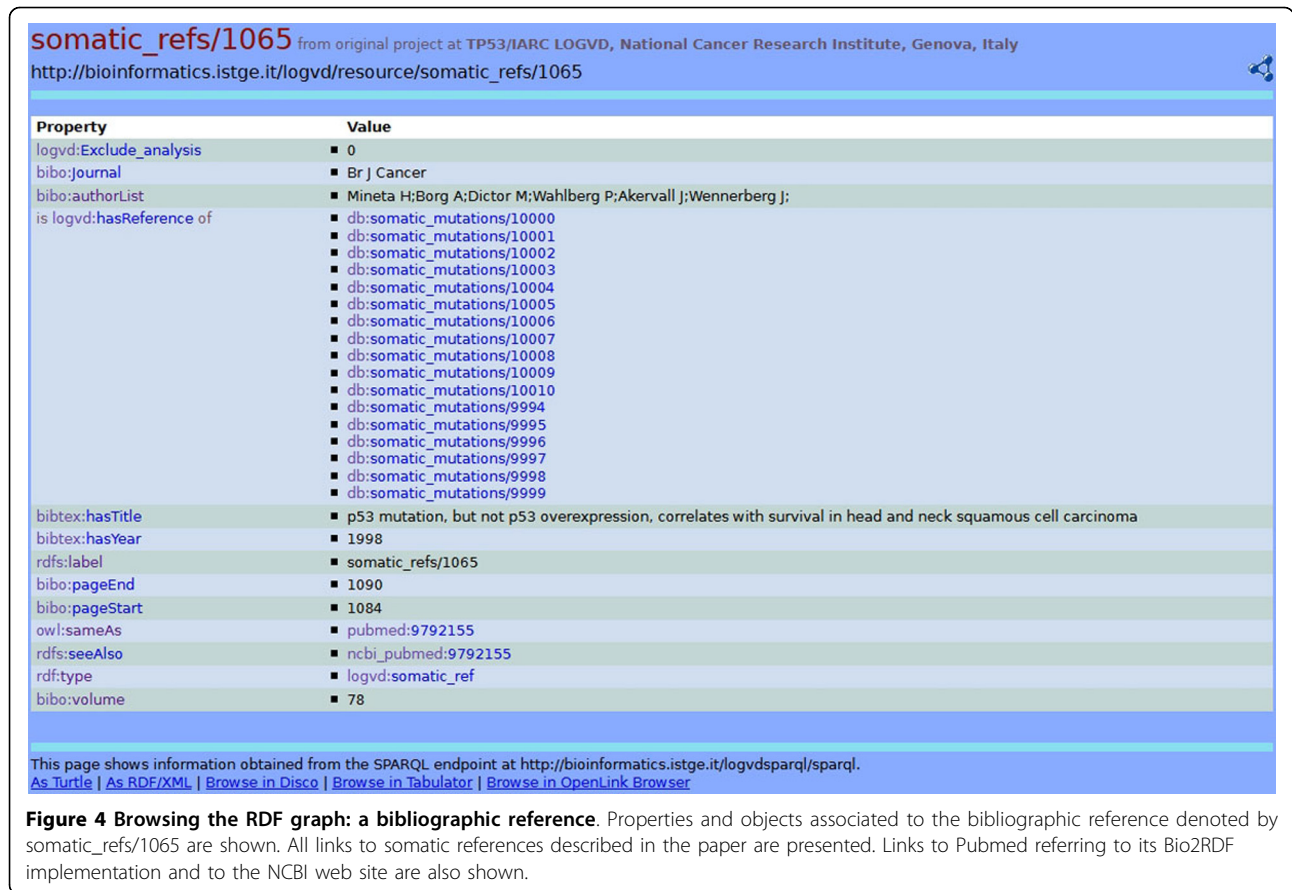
somatic_refs/1065 from original project at TP53/IARC LOGVD, National Cancer Research Institute, Genova, Italy
http://bioinformatics.istge.it/logvd/resource/somatic_refs/1065

| Property | Value |
|---|---|
| logvd:Exclude_analysis | ▪ 0 |
| bibo:Journal | ▪ Br J Cancer |
| bibo:authorList | ▪ Mineta H;Borg A;Dictor M;Wahlberg P;Akervall J;Wennerberg J; |
| is logvd:hasReference of | ▪ db:somatic_mutations/10000<br>▪ db:somatic_mutations/10001<br>▪ db:somatic_mutations/10002<br>▪ db:somatic_mutations/10003<br>▪ db:somatic_mutations/10004<br>▪ db:somatic_mutations/10005<br>▪ db:somatic_mutations/10006<br>▪ db:somatic_mutations/10007<br>▪ db:somatic_mutations/10008<br>▪ db:somatic_mutations/10009<br>▪ db:somatic_mutations/10010<br>▪ db:somatic_mutations/9994<br>▪ db:somatic_mutations/9995<br>▪ db:somatic_mutations/9996<br>▪ db:somatic_mutations/9997<br>▪ db:somatic_mutations/9998<br>▪ db:somatic_mutations/9999 |
| bibtex:hasTitle | ▪ p53 mutation, but not p53 overexpression, correlates with survival in head and neck squamous cell carcinoma |
| bibtex:hasYear | ▪ 1998 |
| rdfs:label | ▪ somatic_refs/1065 |
| bibo:pageEnd | ▪ 1090 |
| bibo:pageStart | ▪ 1084 |
| owl:sameAs | ▪ pubmed:9792155 |
| rdfs:seeAlso | ▪ ncbi_pubmed:9792155 |
| rdf:type | ▪ logvd:somatic_ref |
| bibo:volume | ▪ 78 |

This page shows information obtained from the SPARQL endpoint at http://bioinformatics.istge.it/logvdsparql/sparql.
As Turtle | As RDF/XML | Browse in Disco | Browse in Tabulator | Browse in OpenLink Browser

Figure 4 Browsing the RDF graph: a bibliographic reference. Properties and objects associated to the bibliographic reference denoted by somatic_refs/1065 are shown. All links to somatic references described in the paper are presented. Links to Pubmed referring to its Bio2RDF implementation and to the NCBI web site are also shown.